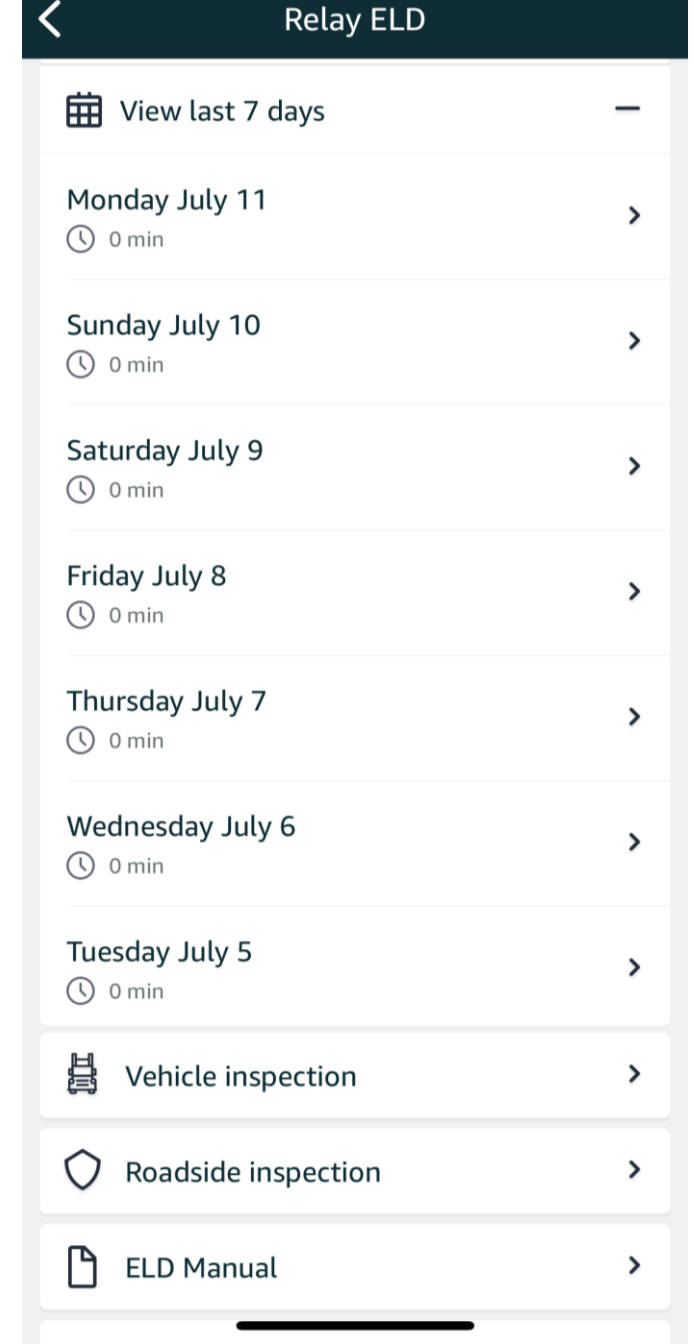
Relay ELD

View last 7 days

Monday July 11
0 min

Sunday July 10
0 min

Saturday July 9
0 min

Friday July 8
0 min

Thursday July 7
0 min

Wednesday July 6
0 min

Tuesday July 5
0 min

Vehicle inspection

Roadside inspection

ELD Manual